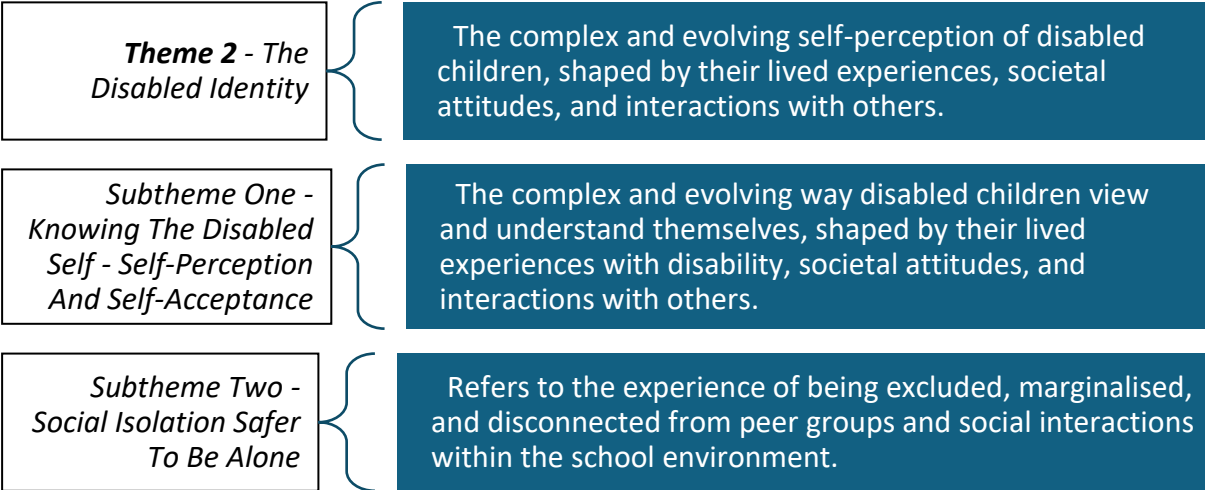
*Theme 2* - The Disabled Identity

The complex and evolving self-perception of disabled children, shaped by their lived experiences, societal attitudes, and interactions with others.

Subtheme One - Knowing The Disabled Self - Self-Perception And Self-Acceptance

The complex and evolving way disabled children view and understand themselves, shaped by their lived experiences with disability, societal attitudes, and interactions with others.

Subtheme Two - Social Isolation Safer To Be Alone

Refers to the experience of being excluded, marginalised, and disconnected from peer groups and social interactions within the school environment.